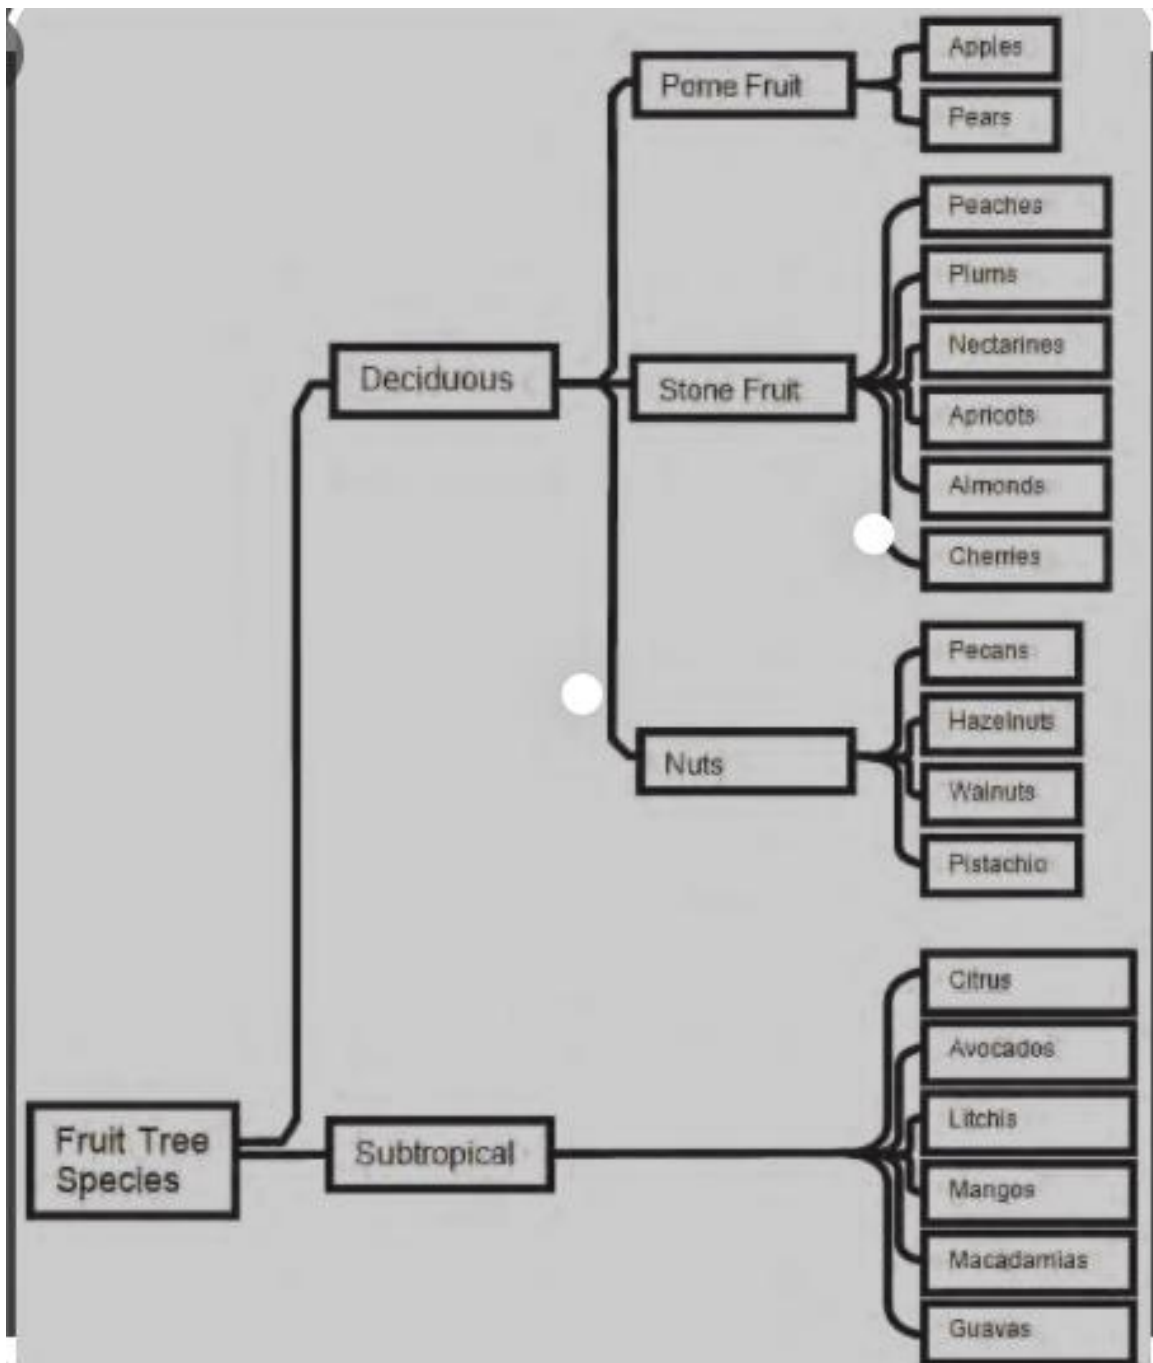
Fruit Tree Species

Deciduous

Pome Fruit

Apples

Pears

Stone Fruit

Peaches

Plums

Nectarines

Apricots

Almonds

Cherries

Nuts

Pecans

Hazelnuts

Walnuts

Pistachio

Subtropical

Citrus

Avocados

Litchis

Mangos

Macadamias

Guavas